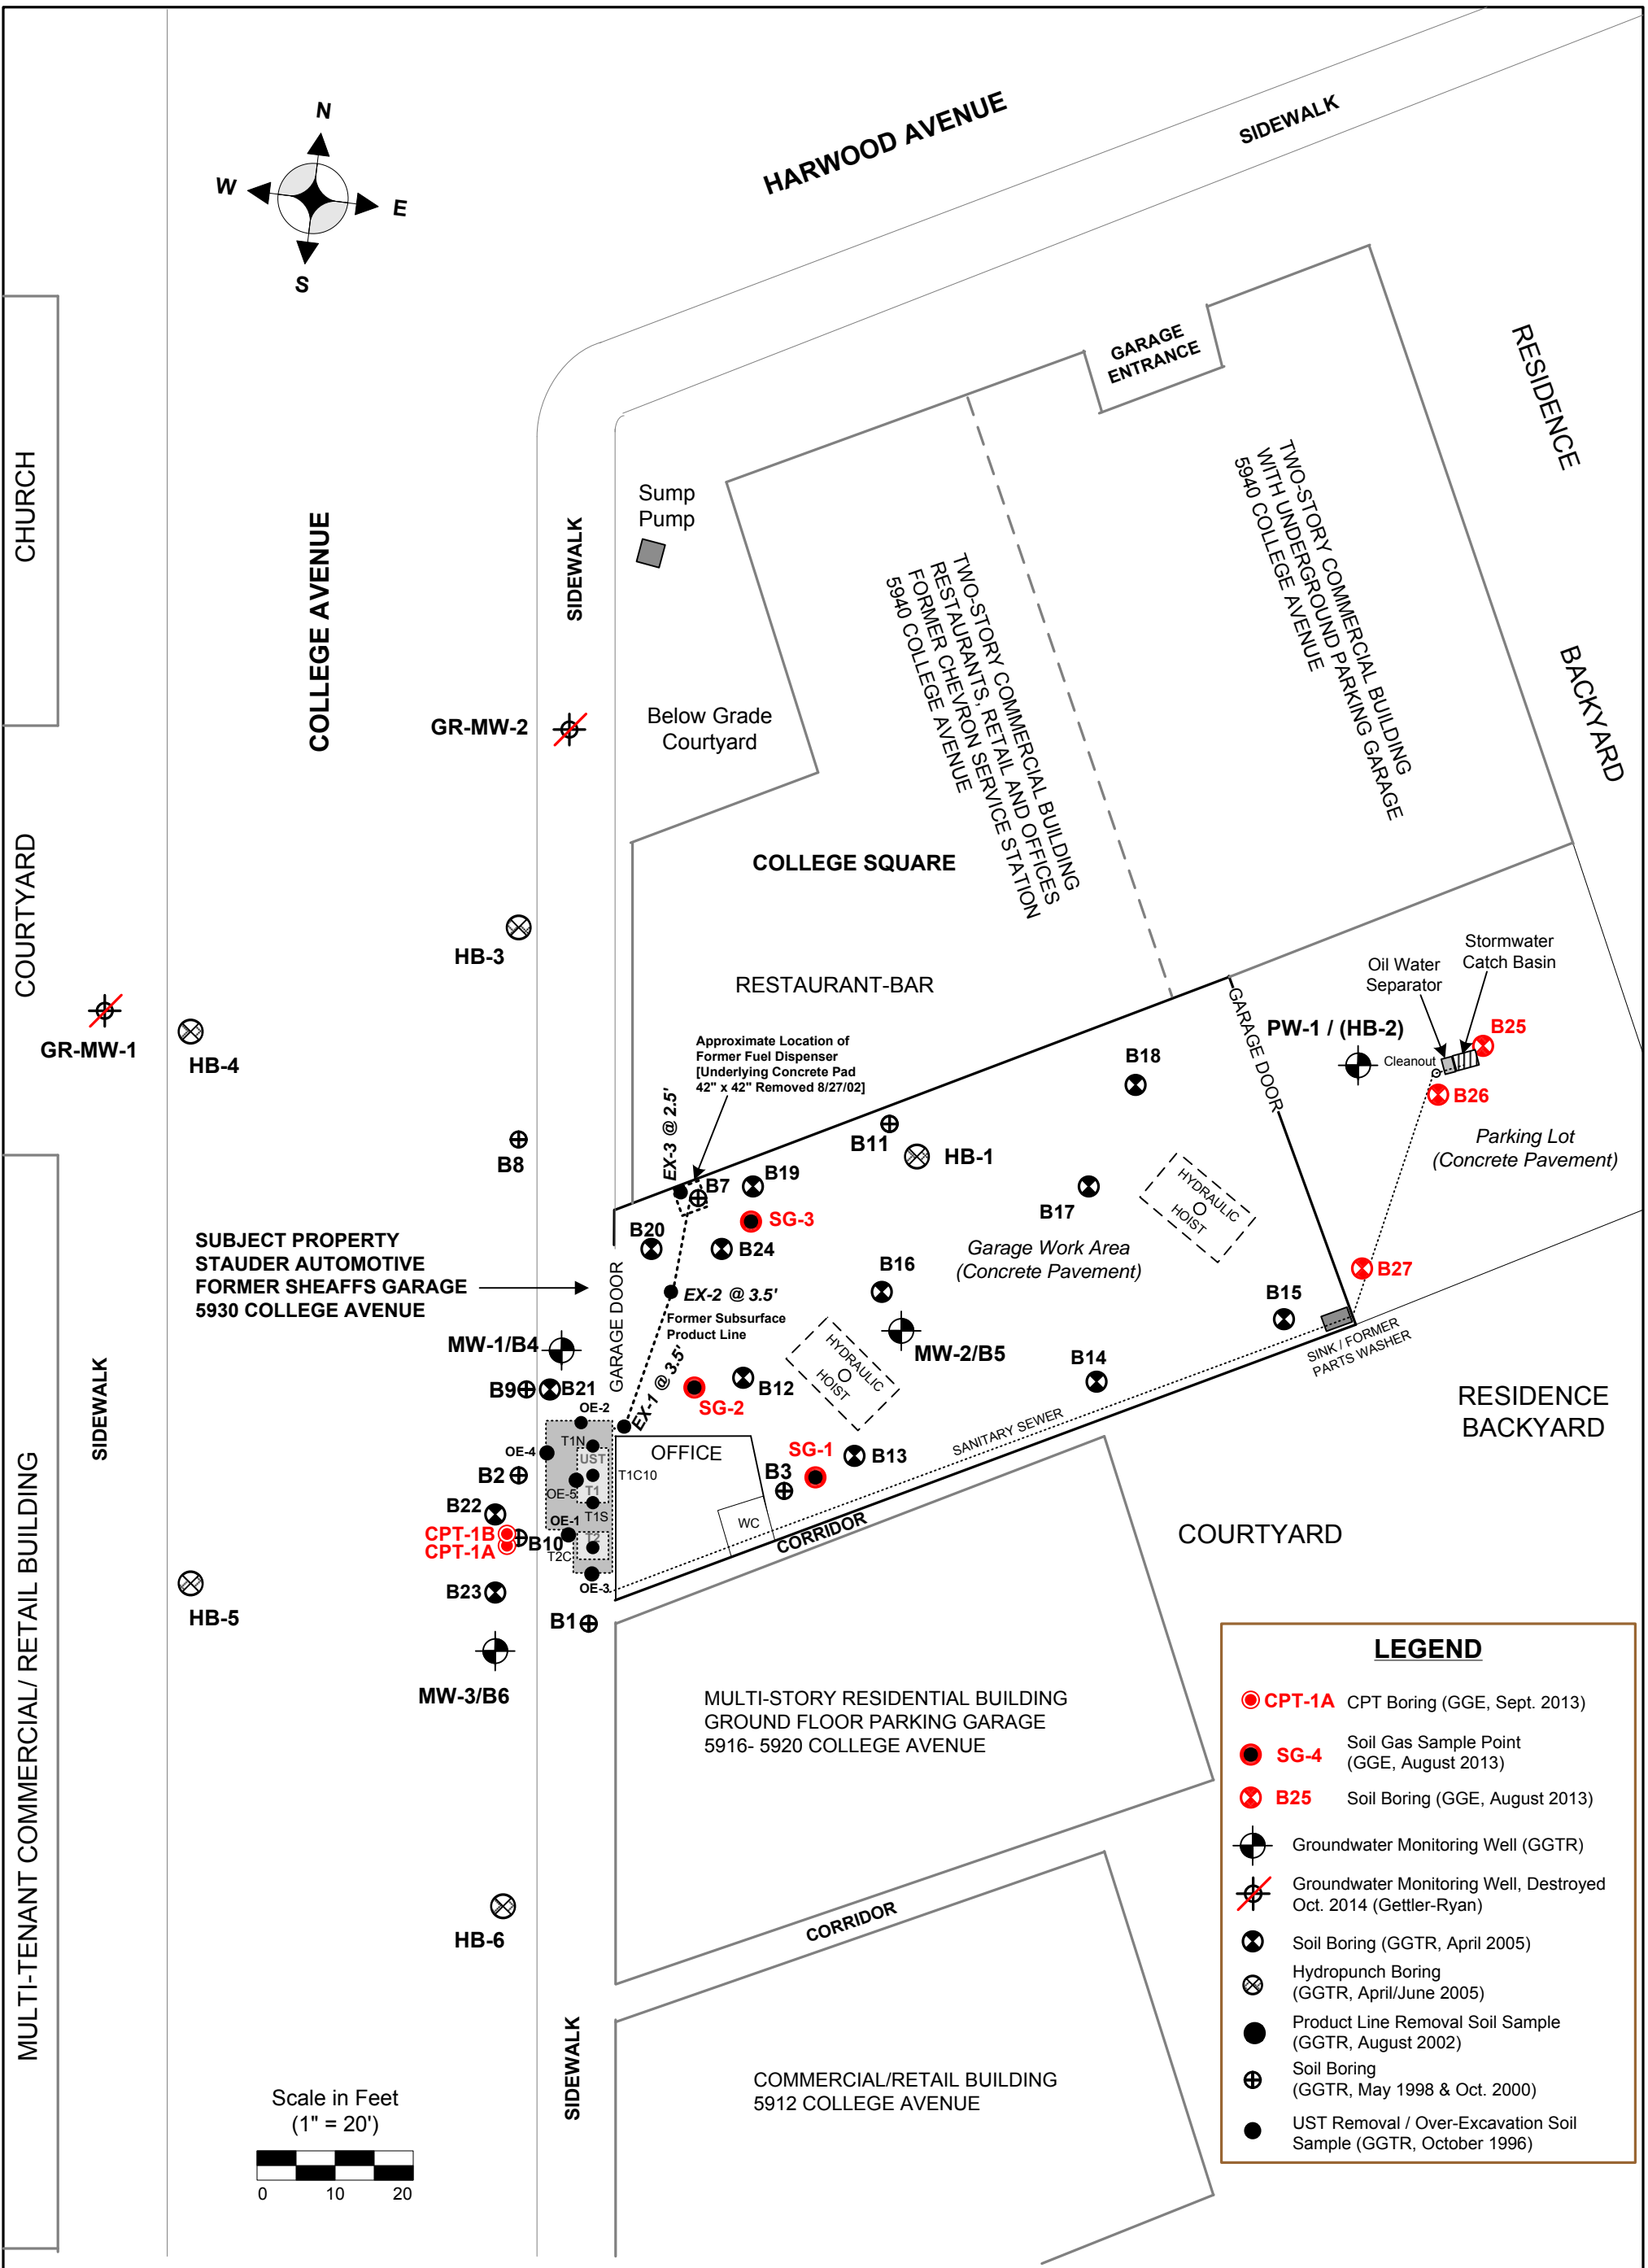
N
W
E
S

HARWOOD AVENUE
SIDEWALK
GARAGE ENTRANCE
RESIDENCE
CHURCH
COLLEGE AVENUE
SIDEWALK
Sump Pump
Below Grade Courtyard
TWO-STORY COMMERCIAL BUILDING RESTAURANTS, RETAIL AND OFFICES FORMER CHEVRON SERVICE STATION 5940 COLLEGE AVENUE
TWO-STORY COMMERCIAL BUILDING WITH UNDERGROUND PARKING GARAGE 5940 COLLEGE AVENUE
BACKYARD
GR-MW-2
COURTYARD
COLLEGE SQUARE
HB-3
RESTAURANT-BAR
GR-MW-1
HB-4
Stormwater Catch Basin
Oil Water Separator
Approximate Location of Former Fuel Dispenser [Underlying Concrete Pad 42" x 42" Removed 8/27/02]
PW-1 / (HB-2)
B25
B18
Cleanout
B26
GARAGE DOOR
B8
EX-3 @ 2.5'
B11
HB-1
Parking Lot (Concrete Pavement)
B7
B19
B17
HYDRAULIC HOIST
SG-3
SUBJECT PROPERTY STAUDER AUTOMOTIVE FORMER SHEAFFS GARAGE 5930 COLLEGE AVENUE
B20
B24
Garage Work Area (Concrete Pavement)
B16
B27
EX-2 @ 3.5'
B15
Former Subsurface Product Line
GARAGE DOOR
MW-1/B4
MW-2/B5
SINK / FORMER PARTS WASHER
HYDRAULIC HOIST
B14
EX-1 @ 3.5'
B9
B21
B12
SG-2
RESIDENCE BACKYARD
OE-2
SANITARY SEWER
OE-4
T1N
OFFICE
SG-1
B13
UST
T1C10
B3
B2
T1
OE-5
B22
T1S
OE-1
WC
CORRIDOR
COURTYARD
CPT-1B
CPT-1A
B10
T2
T2C
OE-3
HB-5
B23
SIDEWALK
B1
MW-3/B6
MULTI-STORY RESIDENTIAL BUILDING GROUND FLOOR PARKING GARAGE 5916- 5920 COLLEGE AVENUE
MULTI-TENANT COMMERCIAL/ RETAIL BUILDING
CORRIDOR
HB-6
Scale in Feet (1" = 20')
0 10 20
SIDEWALK
COMMERCIAL/RETAIL BUILDING 5912 COLLEGE AVENUE

LEGEND
CPT-1A CPT Boring (GGE, Sept. 2013)
SG-4 Soil Gas Sample Point (GGE, August 2013)
B25 Soil Boring (GGE, August 2013)
Groundwater Monitoring Well (GGTR)
Groundwater Monitoring Well, Destroyed Oct. 2014 (Gettler-Ryan)
Soil Boring (GGTR, April 2005)
Hydropunch Boring (GGTR, April/June 2005)
Product Line Removal Soil Sample (GGTR, August 2002)
Soil Boring (GGTR, May 1998 & Oct. 2000)
UST Removal / Over-Excavation Soil Sample (GGTR, October 1996)